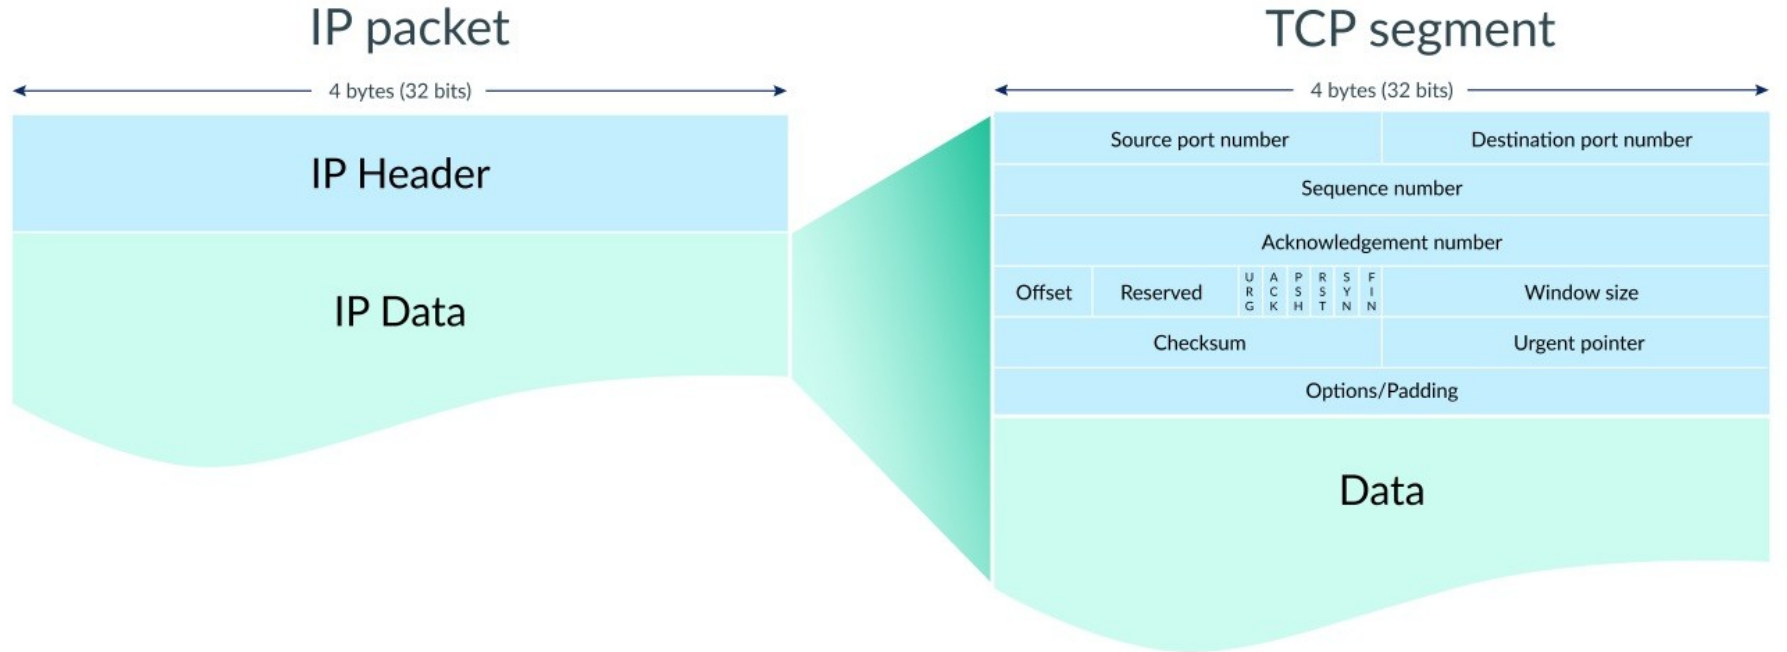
IP packet

4 bytes (32 bits)

IP Header

IP Data

TCP segment

4 bytes (32 bits)

| Source port number | | | | | | | | Destination port number |
|---|---|---|---|---|---|---|---|---|
| Sequence number | | | | | | | | |
| Acknowledgement number | | | | | | | | |
| Offset | Reserved | URG | ACK | PSH | RST | SYN | FIN | Window size |
| Checksum | | | | | | | | Urgent pointer |
| Options/Padding | | | | | | | | |

Data